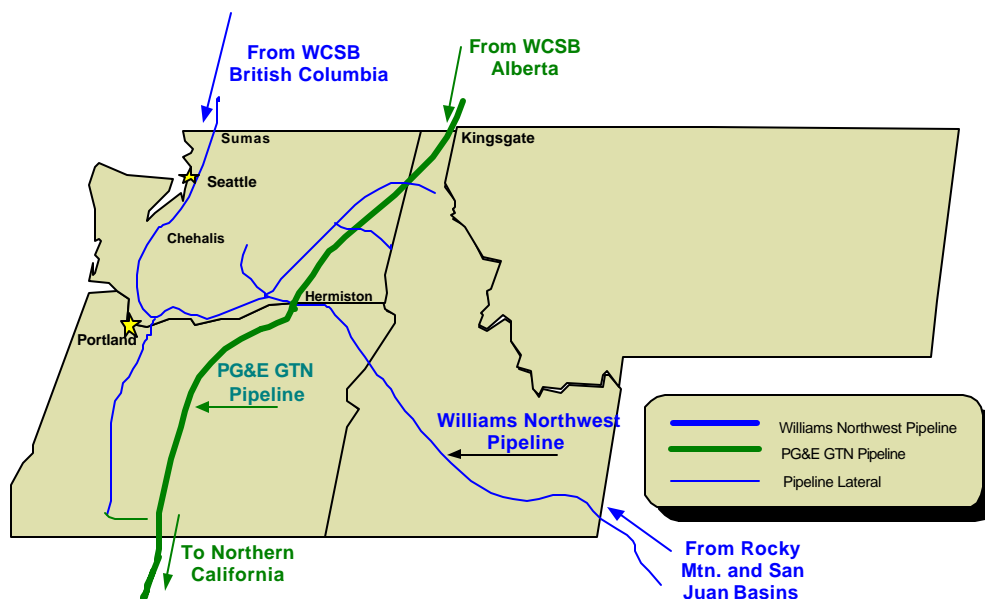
From WCSB British Columbia

From WCSB Alberta

Sumas

Kingsgate

Seattle

Chehalis

Hermiston

Portland

PG&E GTN Pipeline

Williams Northwest Pipeline

To Northern California

From Rocky Mtn. and San Juan Basins

Williams Northwest Pipeline
PG&E GTN Pipeline
Pipeline Lateral